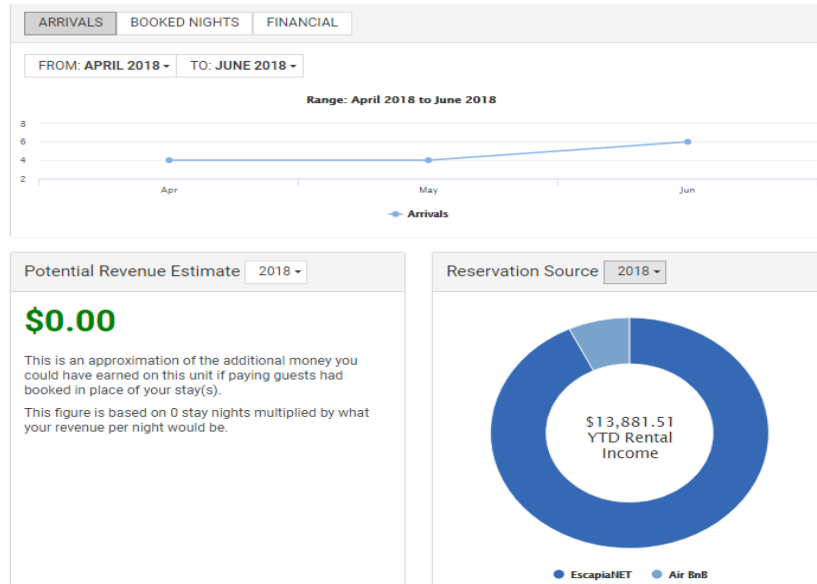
ARRIVALS | BOOKED NIGHTS | FINANCIAL

FROM: APRIL 2018 ▾ TO: JUNE 2018 ▾

Range: April 2018 to June 2018

8
6
4
2

Apr
May
Jun

Arrivals

Potential Revenue Estimate 2018 ▾

$0.00

This is an approximation of the additional money you could have earned on this unit if paying guests had booked in place of your stay(s).

This figure is based on 0 stay nights multiplied by what your revenue per night would be.

Reservation Source 2018 ▾

$13,881.51
YTD Rental
Income

EscapiaNET Air BnB